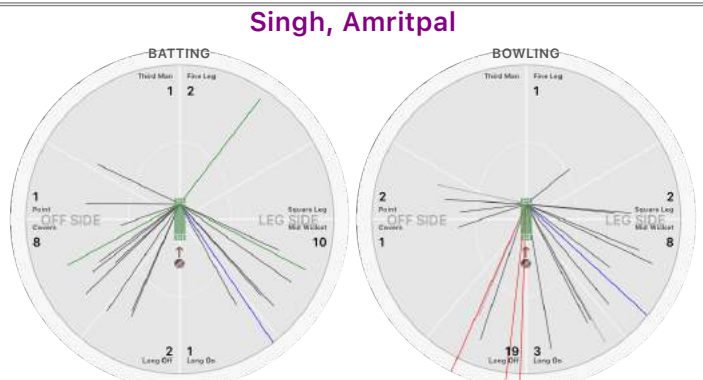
Singh, Amritpal

BATTING

Third Man
1
Fine Leg
2

1
Point
OFF SIDE
Covers
8

Square Leg
LEG SIDE
Mid Wicket
10

2
Long Off
1
Long On

BOWLING

Third Man
Fine Leg
1

2
Point
OFF SIDE
Covers
1

2
Square Leg
LEG SIDE
Mid Wicket
8

19
Long Off
3
Long On